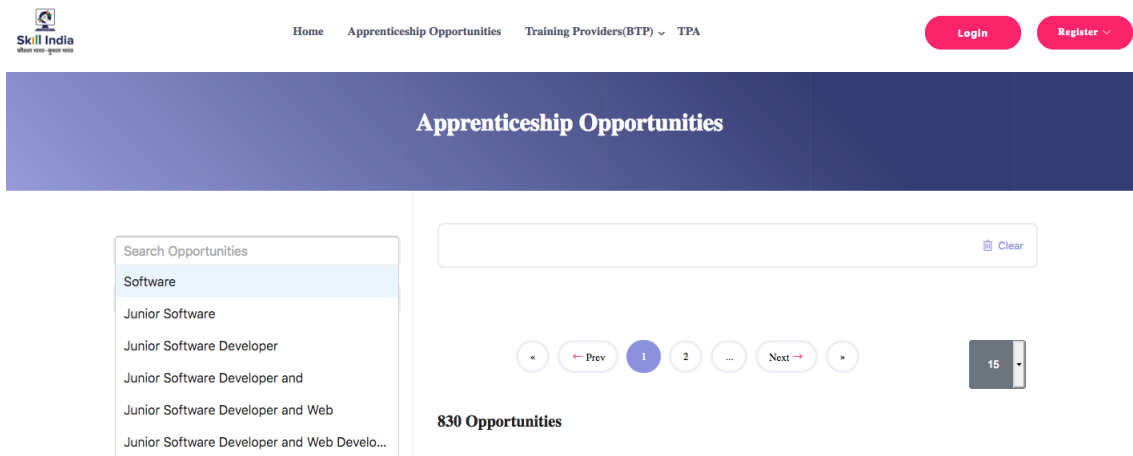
Skill India
कौशल भारत - कुशल भारत

Home Apprenticeship Opportunities Training Providers(BTP) TPA

Login Register

Apprenticeship Opportunities

Search Opportunities

Software

Junior Software

Junior Software Developer

Junior Software Developer and

Junior Software Developer and Web

Junior Software Developer and Web Develo...

Clear

« ← Prev 1 2 ... Next → »

15

830 Opportunities